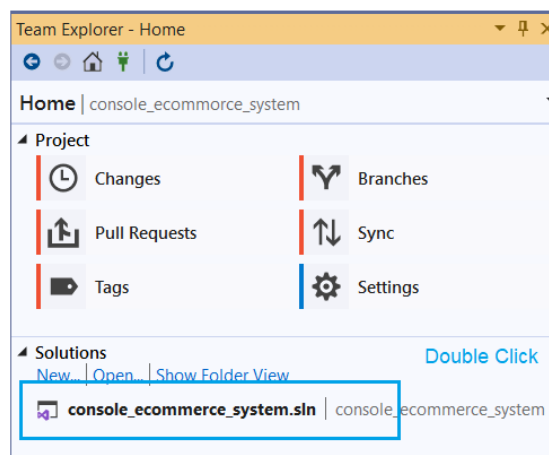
Team Explorer - Home

Home | console_ecommorce_system

Project

Changes

Branches

Pull Requests

Sync

Tags

Settings

Solutions

Double Click

New... | Open... | Show Folder View

console_ecommerce_system.sln | console_ecommerce_system